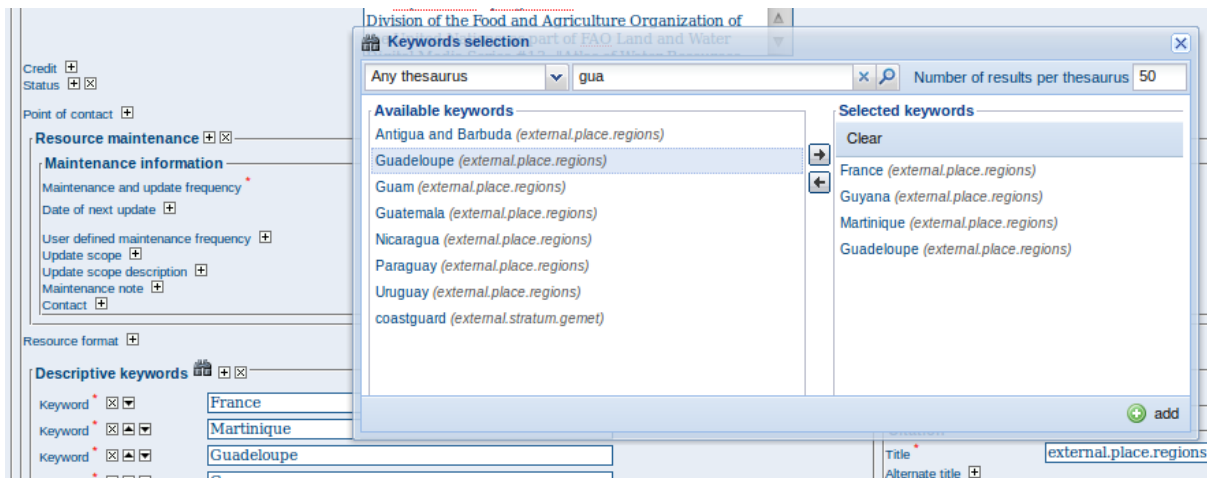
Division of the Food and Agriculture Organization of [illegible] part of FAO Land and Water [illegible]

Keywords selection

Credit
Status

Point of contact

Resource maintenance

Maintenance information

Maintenance and update frequency *
Date of next update

User defined maintenance frequency
Update scope
Update scope description
Maintenance note
Contact

Resource format

Descriptive keywords

Keyword * France
Keyword * Martinique
Keyword * Guadeloupe
Keyword * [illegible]

Any thesaurus
gua
Number of results per thesaurus 50

Available keywords
Antigua and Barbuda (external.place.regions)
Guadeloupe (external.place.regions)
Guam (external.place.regions)
Guatemala (external.place.regions)
Nicaragua (external.place.regions)
Paraguay (external.place.regions)
Uruguay (external.place.regions)
coastguard (external.stratum.gemet)

Selected keywords
Clear
France (external.place.regions)
Guyana (external.place.regions)
Martinique (external.place.regions)
Guadeloupe (external.place.regions)

add

Title * external.place.regions
Alternate title